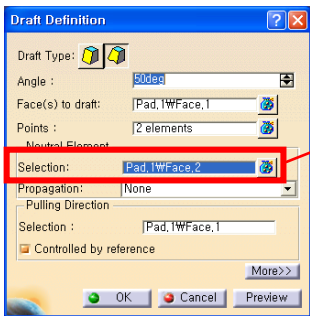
Draft Definition

Draft Type:

Angle : 50deg

Face(s) to draft: Pad.1\Face.1

Points : 2 elements

Neutral Element

Selection: Pad.1\Face.2

Propagation: None

Pulling Direction

Selection : Pad.1\Face.1

Controlled by reference

More>>

OK

Cancel

Preview